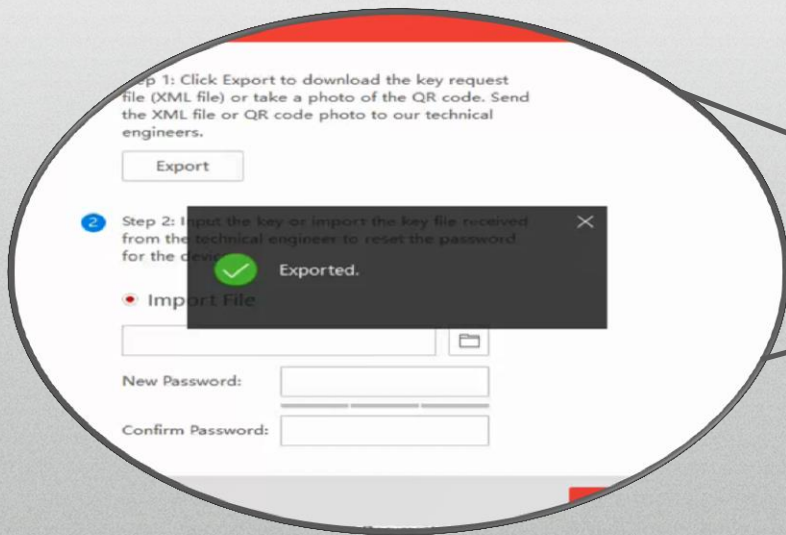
tep 1: Click Export to download the key request file (XML file) or take a photo of the QR code. Send the XML file or QR code photo to our technical engineers.

Export

2 Step 2: Input the key or import the key file received from the technical engineer to reset the password for the devi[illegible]

Exported.

Import File

New Password:

Confirm Password: